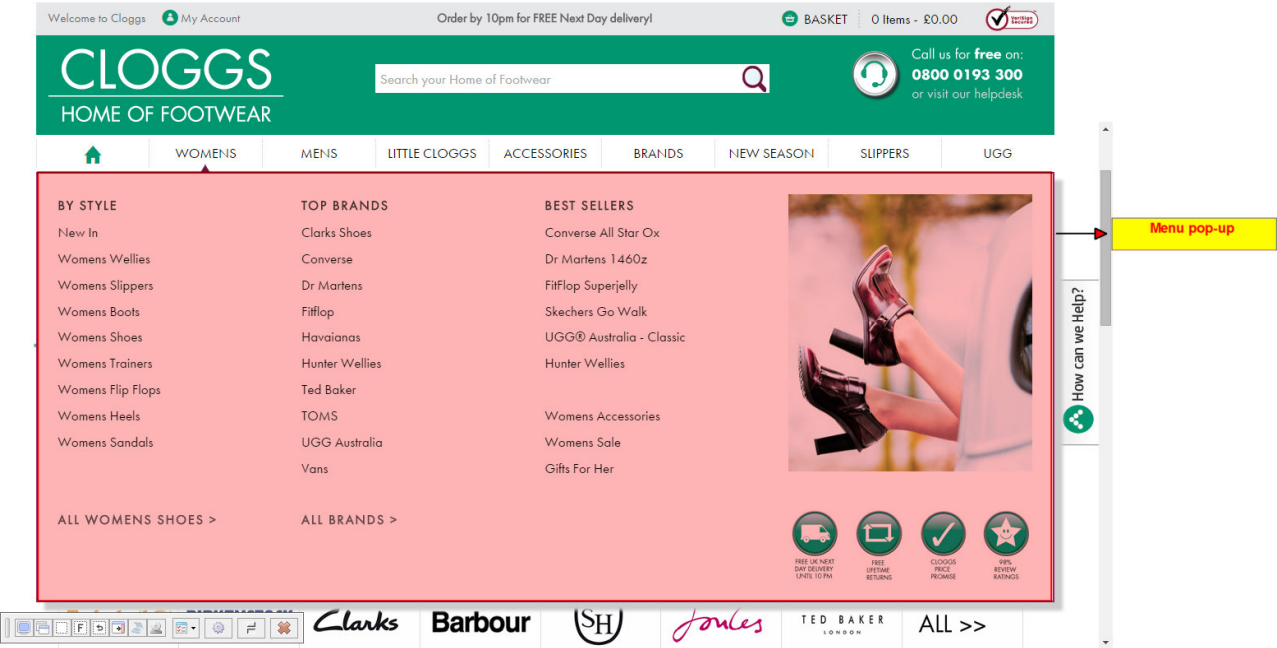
Welcome to Cloggs  My Account  Order by 10pm for FREE Next Day delivery!  BASKET  0 Items - £0.00  Veritas Secured

CLOGGS
HOME OF FOOTWEAR

Search your Home of Footwear

Call us for free on:
0800 0193 300
or visit our helpdesk

WOMENS  MENS  LITTLE CLOGGS  ACCESSORIES  BRANDS  NEW SEASON  SLIPPERS  UGG

BY STYLE
New In
Womens Wellies
Womens Slippers
Womens Boots
Womens Shoes
Womens Trainers
Womens Flip Flops
Womens Heels
Womens Sandals

ALL WOMENS SHOES >

TOP BRANDS
Clarks Shoes
Converse
Dr Martens
Fitflop
Havaianas
Hunter Wellies
Ted Baker
TOMS
UGG Australia
Vans

ALL BRANDS >

BEST SELLERS
Converse All Star Ox
Dr Martens 1460z
FitFlop Superjelly
Skechers Go Walk
UGG® Australia - Classic
Hunter Wellies

Womens Accessories
Womens Sale
Gifts For Her

FREE UK NEXT DAY DELIVERY UNTIL 10 PM
FREE LIFETIME RETURNS
CLOGGS PRICE PROMISE
98% REVIEW RATINGS

Menu pop-up

How can we Help?

Clarks  Barbour  SH  Joules  TED BAKER LONDON  ALL >>